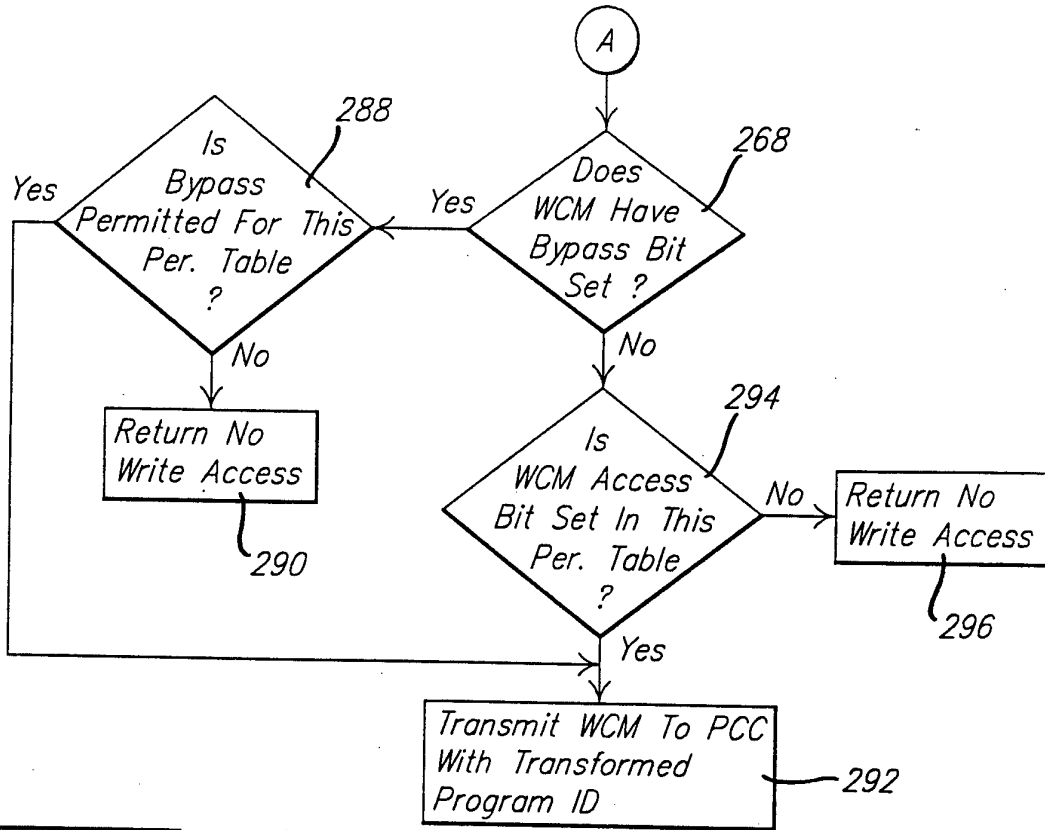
A

Does WCM Have Bypass Bit Set ?

268

Yes

Is Bypass Permitted For This Per. Table ?

288

Yes

No

Return No Write Access

290

No

Is WCM Access Bit Set In This Per. Table ?

294

No

Return No Write Access

296

Yes

Transmit WCM To PCC With Transformed Program ID

292